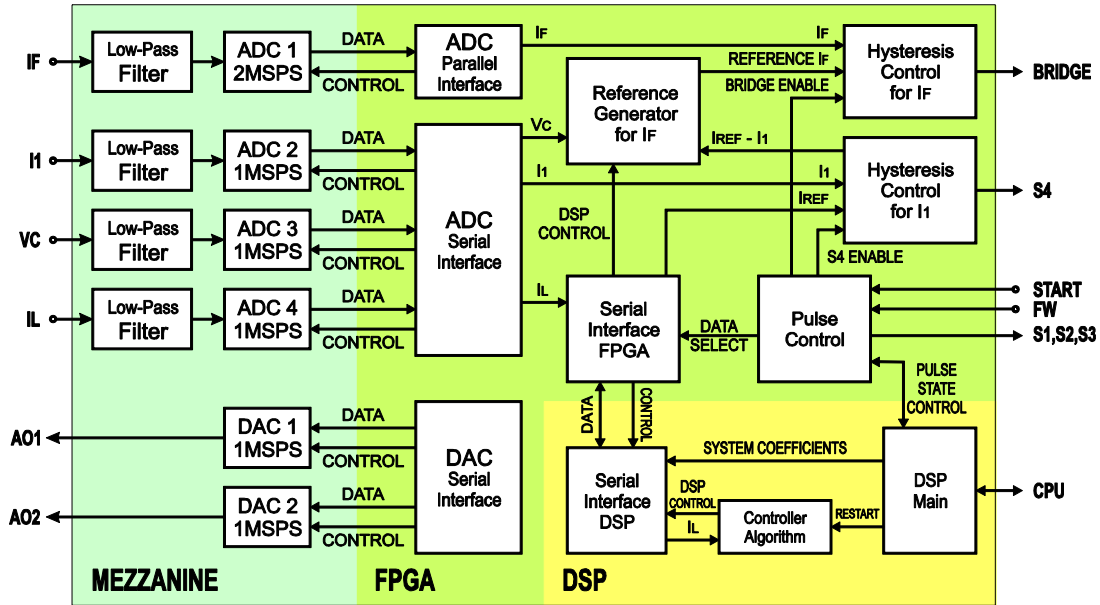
IF
Low-Pass Filter
ADC 1 2MSPS
DATA
CONTROL
ADC Parallel Interface
IF
IF
REFERENCE IF
BRIDGE ENABLE
Reference Generator for IF
Hysteresis Control for IF
BRIDGE

I1
Low-Pass Filter
ADC 2 1MSPS
DATA
CONTROL
VC
IREF - I1
I1
Hysteresis Control for I1
IREF
S4

VC
Low-Pass Filter
ADC 3 1MSPS
DATA
CONTROL
ADC Serial Interface
DSP CONTROL
S4 ENABLE

IL
Low-Pass Filter
ADC 4 1MSPS
DATA
CONTROL
IL
Serial Interface FPGA
DATA SELECT
Pulse Control
START
FW
S1,S2,S3

PULSE STATE CONTROL
DATA
CONTROL

AO1
DAC 1 1MSPS
DATA
CONTROL
DAC Serial Interface
SYSTEM COEFFICIENTS
Serial Interface DSP
DSP CONTROL
IL
Controller Algorithm
RESTART
DSP Main
CPU

AO2
DAC 2 1MSPS
DATA
CONTROL

MEZZANINE
FPGA
DSP